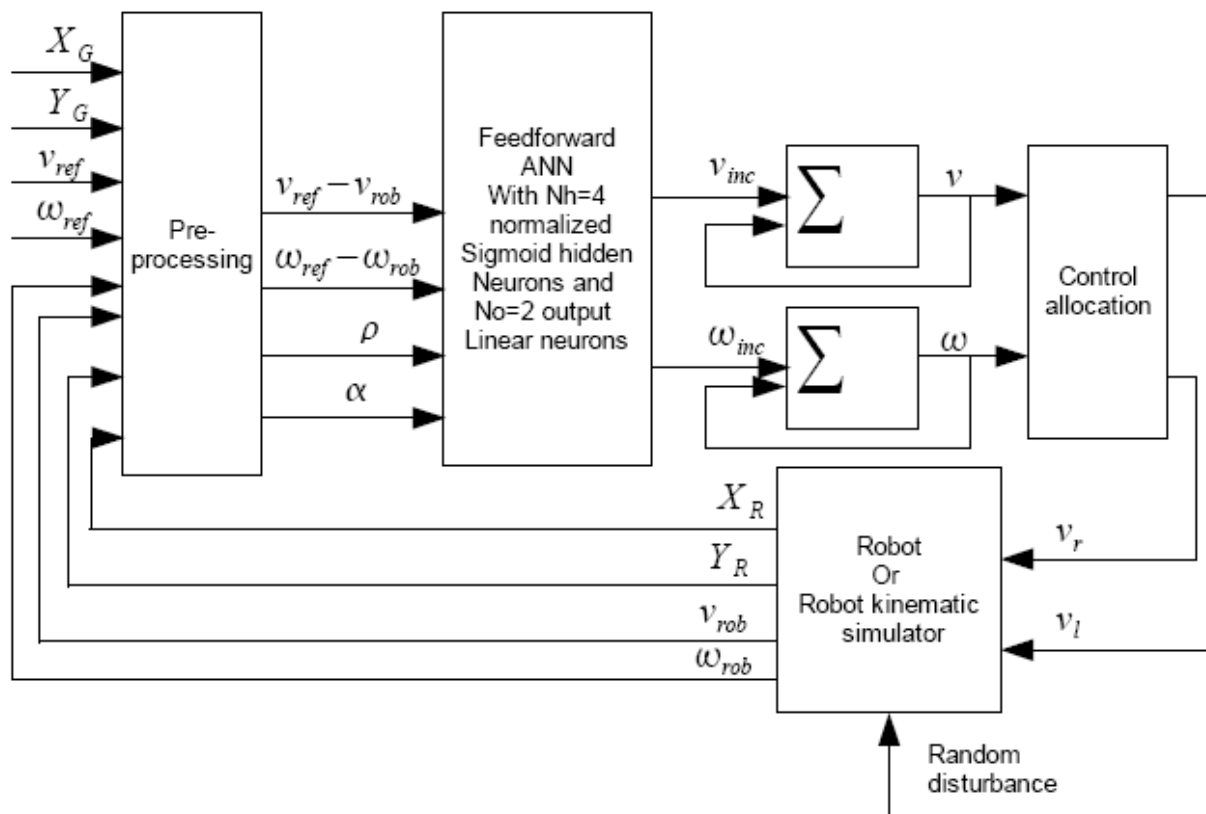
$X_G$

$Y_G$

$v_{ref}$

$\omega_{ref}$

Pre-processing

$v_{ref} - v_{rob}$

$\omega_{ref} - \omega_{rob}$

$\rho$

$\alpha$

Feedforward ANN With Nh=4 normalized Sigmoid hidden Neurons and No=2 output Linear neurons

$v_{inc}$

$\sum$

$v$

$\omega_{inc}$

$\sum$

$\omega$

Control allocation

$X_R$

$Y_R$

$v_{rob}$

$\omega_{rob}$

Robot Or Robot kinematic simulator

$v_r$

$v_l$

Random disturbance